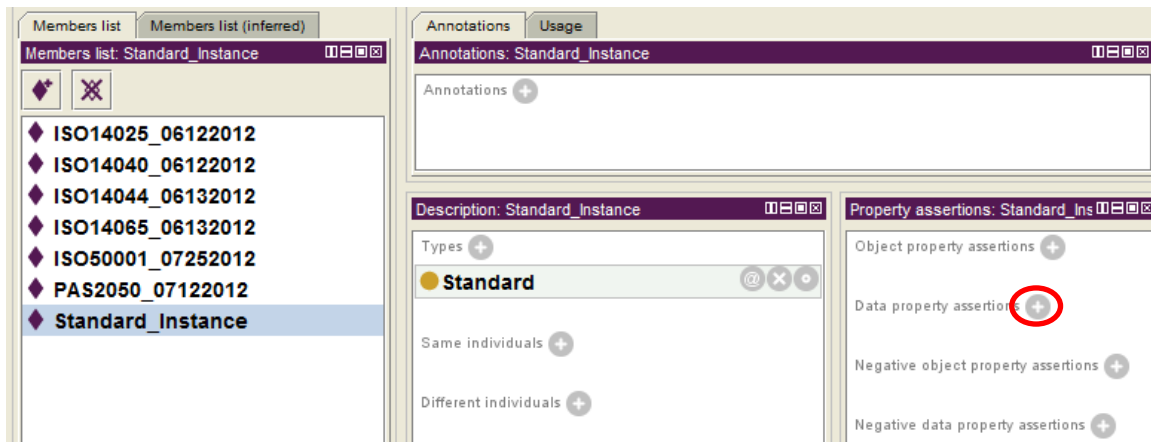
Members list | Members list (inferred)

Members list: Standard_Instance

ISO14025_06122012
ISO14040_06122012
ISO14044_06132012
ISO14065_06132012
ISO50001_07252012
PAS2050_07122012
Standard_Instance

Annotations | Usage

Annotations: Standard_Instance

Annotations

Description: Standard_Instance

Types

Standard

Same individuals

Different individuals

Property assertions: Standard_Ins

Object property assertions

Data property assertions

Negative object property assertions

Negative data property assertions